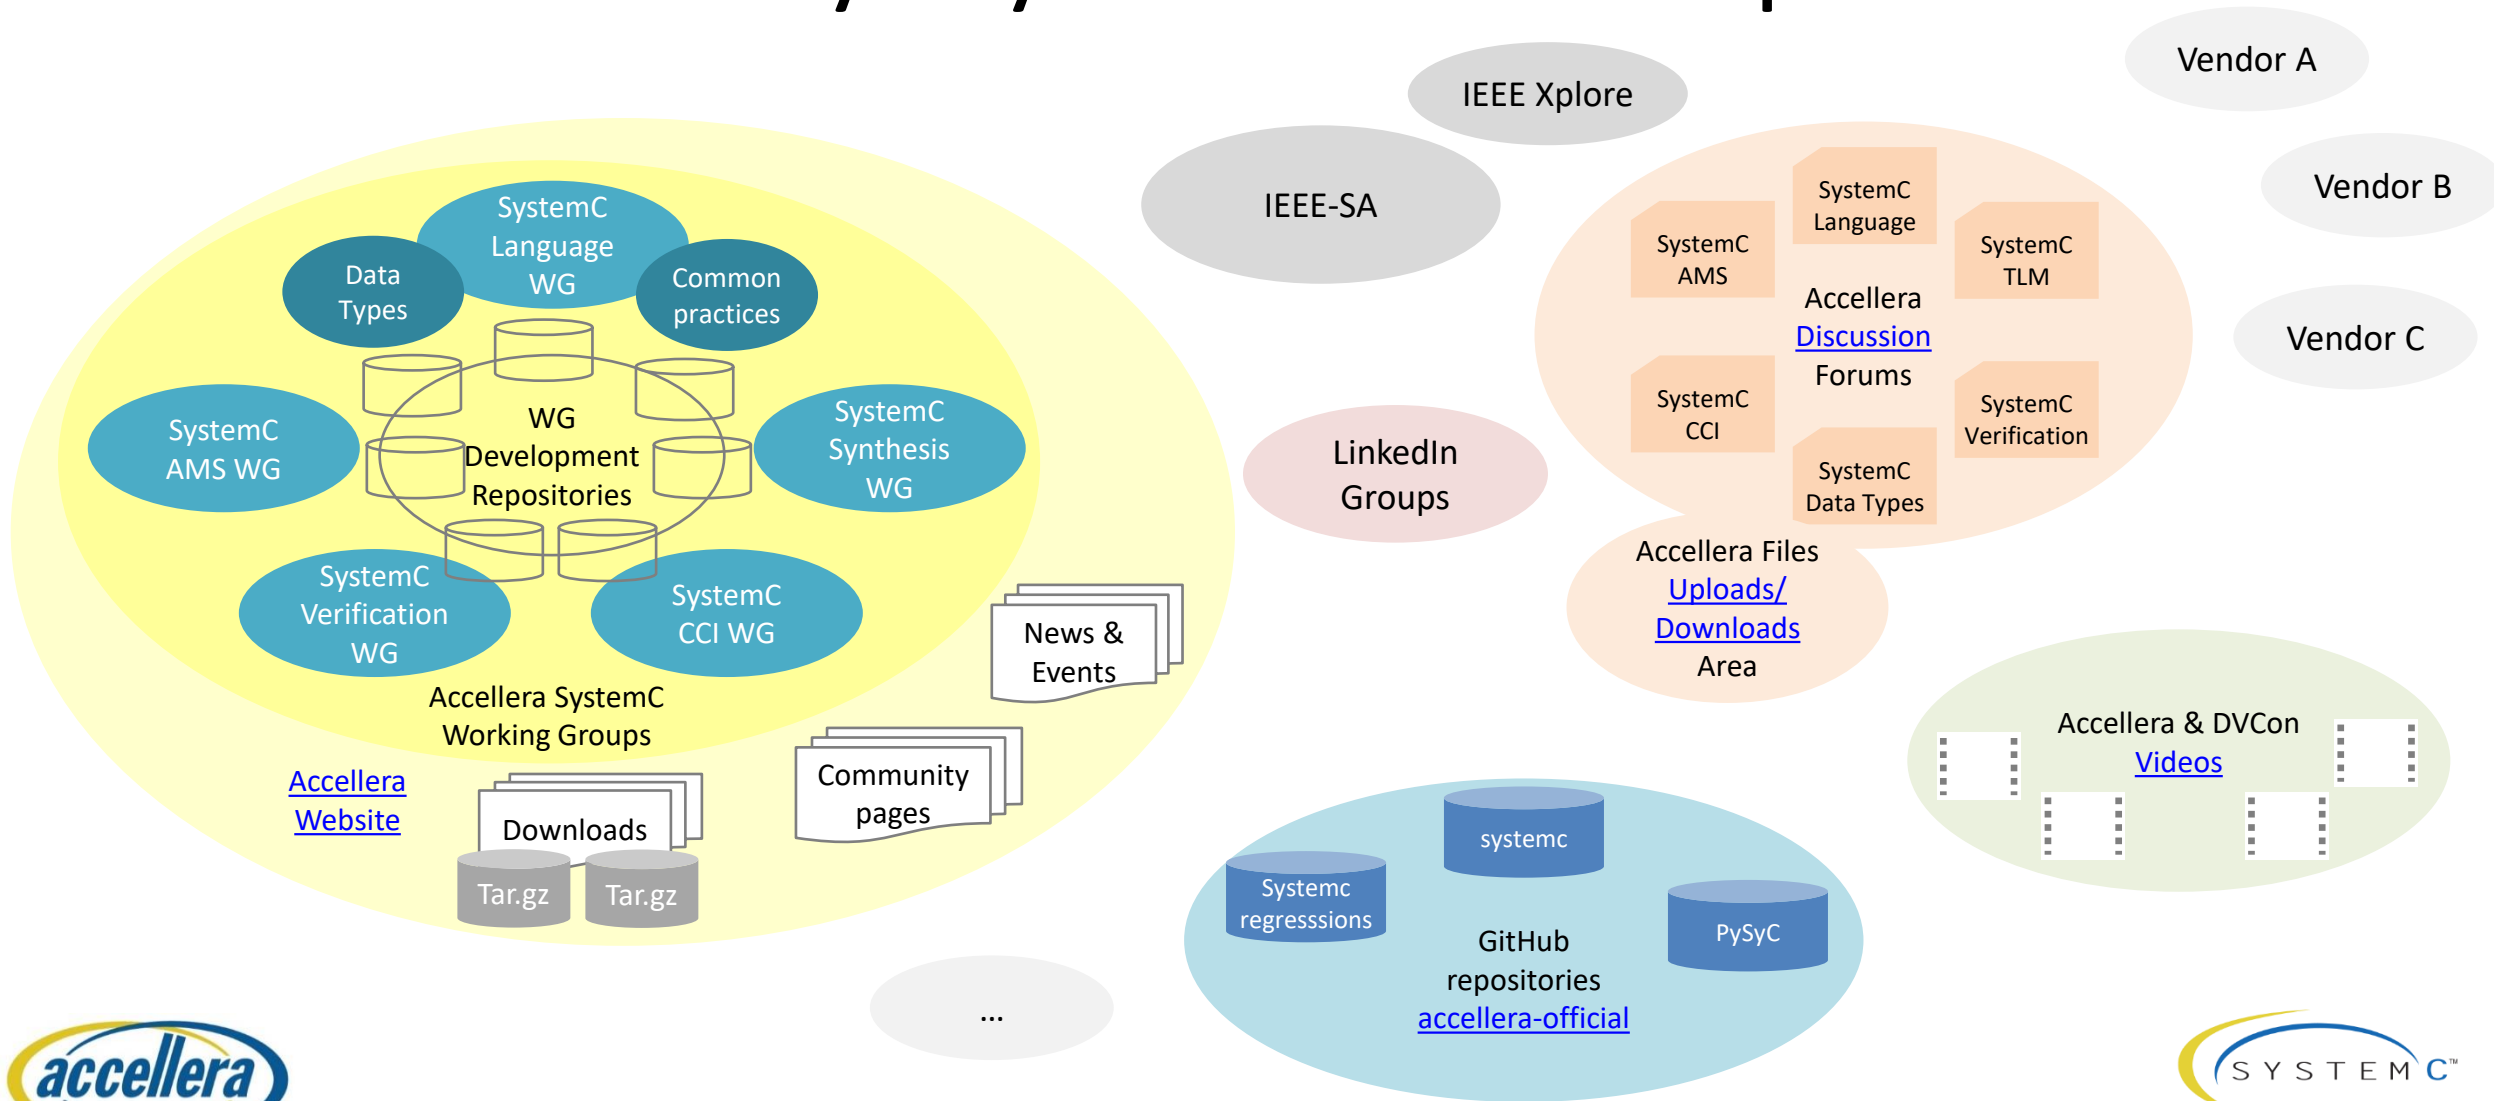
Vendor A

IEEE Xplore

IEEE-SA

Vendor B

Vendor C

SystemC Language WG

Data Types

Common practices

WG Development Repositories

SystemC AMS WG

SystemC Synthesis WG

SystemC Verification WG

SystemC CCI WG

Accellera SystemC Working Groups

News & Events

Community pages

Downloads

Tar.gz

Tar.gz

Accellera Website

LinkedIn Groups

SystemC Language

SystemC AMS

SystemC TLM

Accellera Discussion Forums

SystemC CCI

SystemC Verification

SystemC Data Types

Accellera Files Uploads/ Downloads Area

Accellera & DVCon Videos

systemc

Systemc regresssions

PySyC

GitHub repositories accellera-official

...

accellera

SYSTEMC™